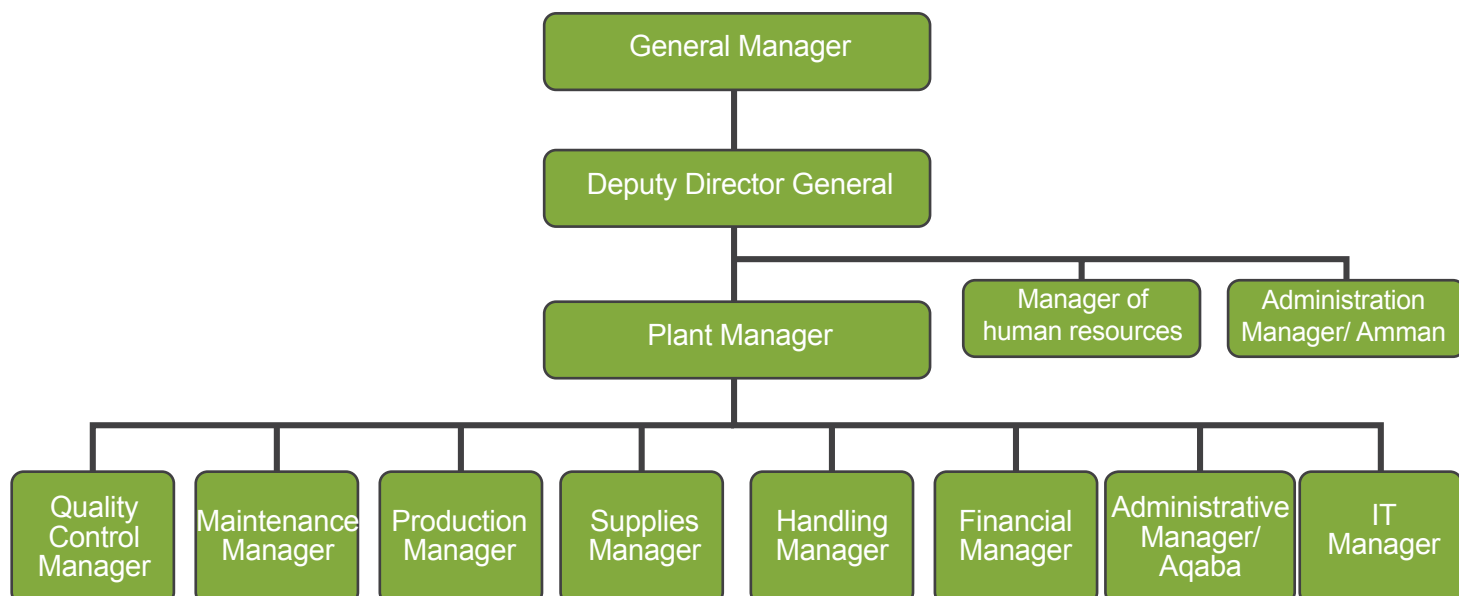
General Manager

Deputy Director General

Plant Manager

Manager of human resources

Administration Manager/ Amman

Quality Control Manager

Maintenance Manager

Production Manager

Supplies Manager

Handling Manager

Financial Manager

Administrative Manager/ Aqaba

IT Manager